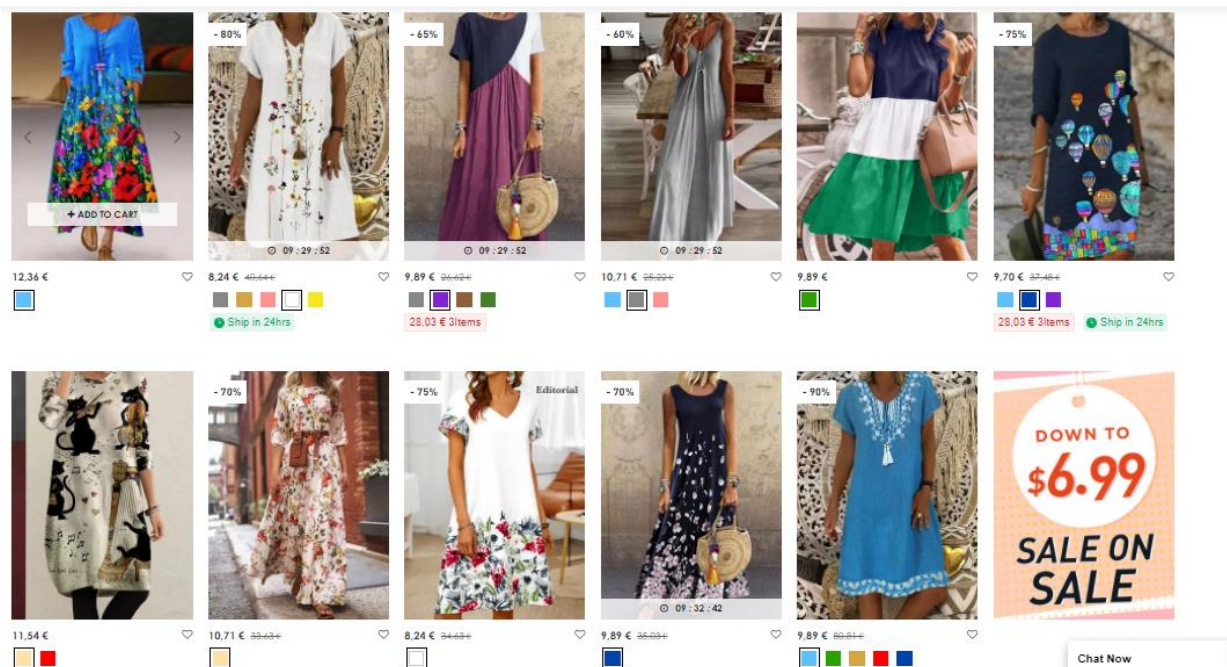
+ ADD TO CART

12,36 €

- 80%

09 : 29 : 52

8,24 € 40,64 €

Ship in 24hrs

- 65%

09 : 29 : 52

9,89 € 26,62 €

28,03 € 3Items

- 60%

09 : 29 : 52

10,71 € 25,22 €

9,89 €

- 75%

9,70 € 37,48 €

28,03 € 3Items

Ship in 24hrs

11,54 €

- 70%

10,71 € 33,63 €

- 75%

Editorial

8,24 € 34,63 €

- 70%

09 : 32 : 42

9,89 € 35,03 €

- 90%

9,89 € 80,81 €

DOWN TO $6.99

SALE ON SALE

Chat Now